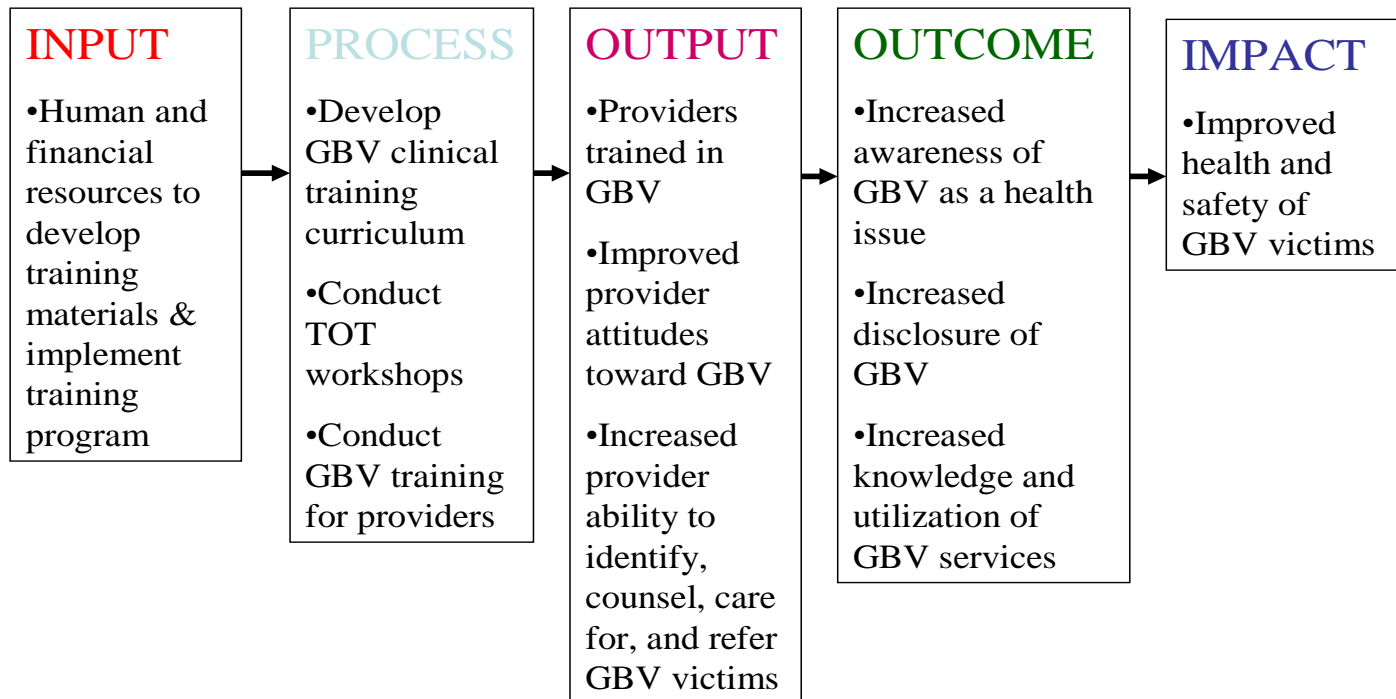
INPUT

•Human and financial resources to develop training materials & implement training program

PROCESS

•Develop GBV clinical training curriculum

•Conduct TOT workshops

•Conduct GBV training for providers

OUTPUT

•Providers trained in GBV

•Improved provider attitudes toward GBV

•Increased provider ability to identify, counsel, care for, and refer GBV victims

OUTCOME

•Increased awareness of GBV as a health issue

•Increased disclosure of GBV

•Increased knowledge and utilization of GBV services

IMPACT

•Improved health and safety of GBV victims